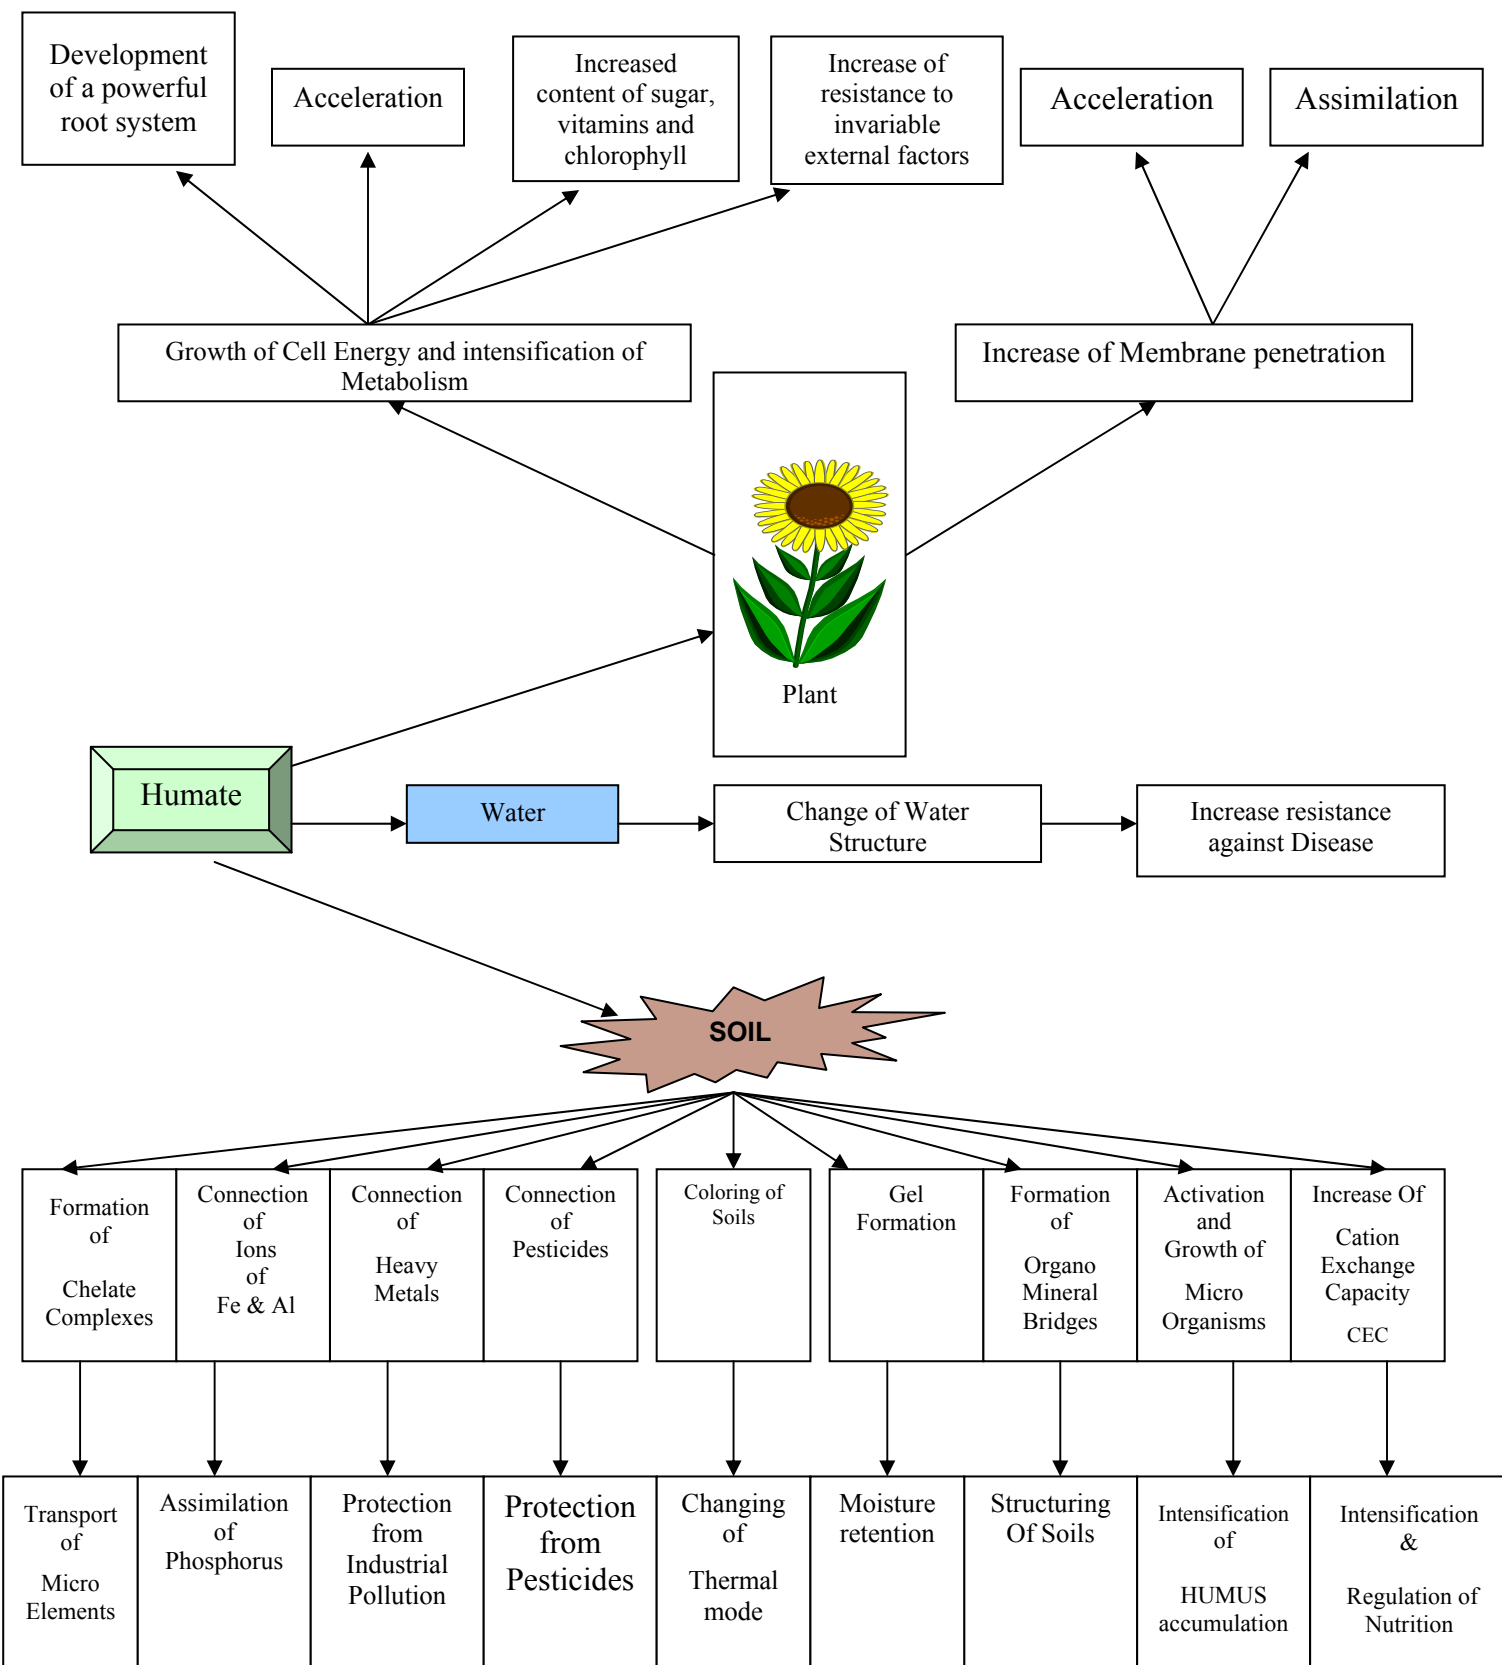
Development of a powerful root system

Acceleration

Increased content of sugar, vitamins and chlorophyll

Increase of resistance to invariable external factors

Acceleration

Assimilation

Growth of Cell Energy and intensification of Metabolism

Increase of Membrane penetration

Plant

Humate

Water

Change of Water Structure

Increase resistance against Disease

SOIL

Formation of Chelate Complexes

Connection of Ions of Fe & Al

Connection of Heavy Metals

Connection of Pesticides

Coloring of Soils

Gel Formation

Formation of Organo Mineral Bridges

Activation and Growth of Micro Organisms

Increase Of Cation Exchange Capacity CEC

Transport of Micro Elements

Assimilation of Phosphorus

Protection from Industrial Pollution

Protection from Pesticides

Changing of Thermal mode

Moisture retention

Structuring Of Soils

Intensification of HUMUS accumulation

Intensification & Regulation of Nutrition